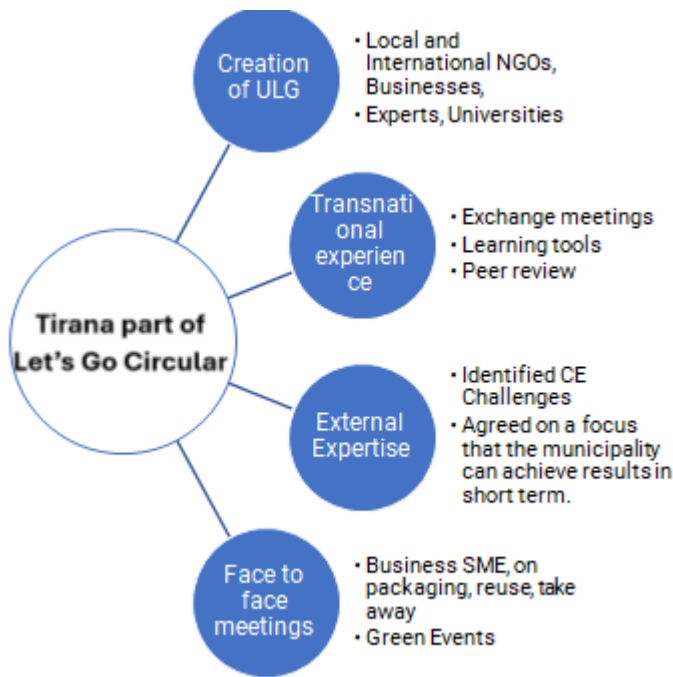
Tirana part of Let's Go Circular

Creation of ULG

- Local and International NGOs, Businesses,
- Experts, Universities

Transnati onal experien ce

- Exchange meetings
- Learning tools
- Peer review

External Expertise

- Identified CE Challenges
- Agreed on a focus that the municipality can achieve results in short term.

Face to face meetings

- Business SME, on packaging, reuse, take away
- Green Events